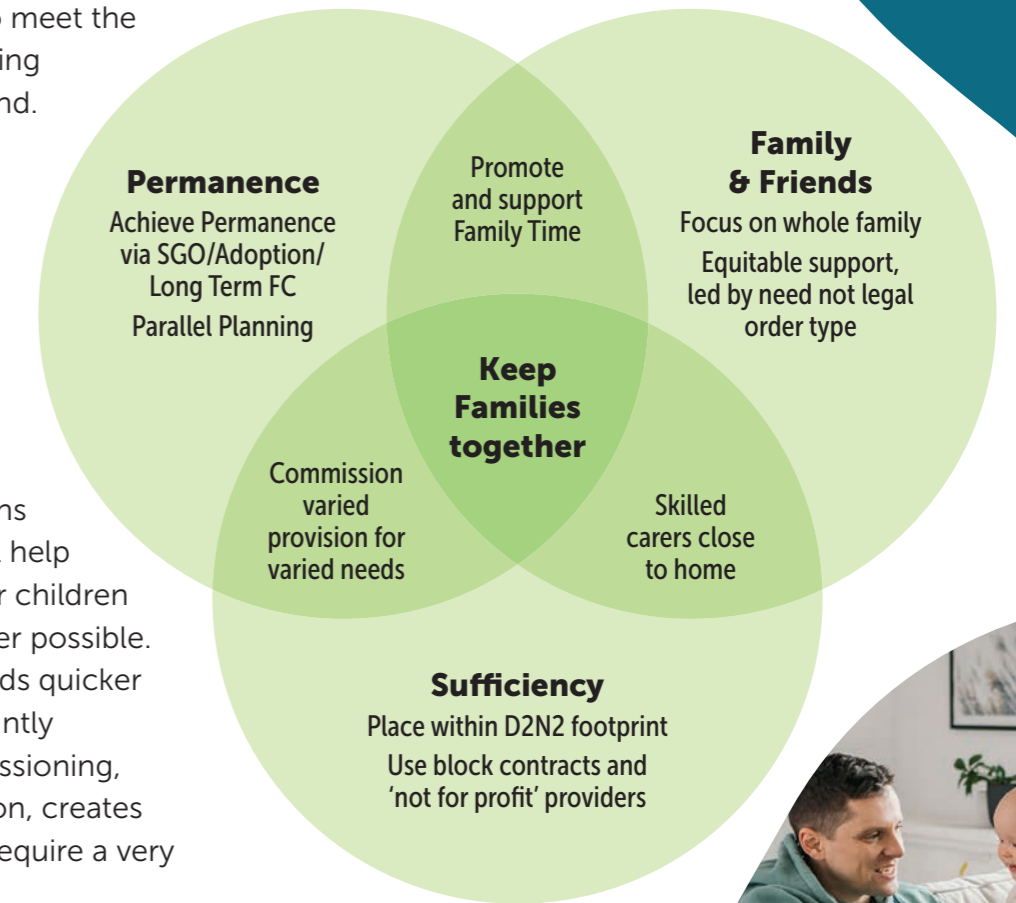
meet the
ing
nd.

ns
help
r children
er possible.
ds quicker
ntly
ssioning,
on, creates
equire a very

Permanence
Achieve Permanence via SGO/Adoption/ Long Term FC
Parallel Planning

Promote and support Family Time

Family & Friends
Focus on whole family
Equitable support, led by need not legal order type

Keep Families together

Commission varied provision for varied needs

Skilled carers close to home

Sufficiency
Place within D2N2 footprint
Use block contracts and 'not for profit' providers